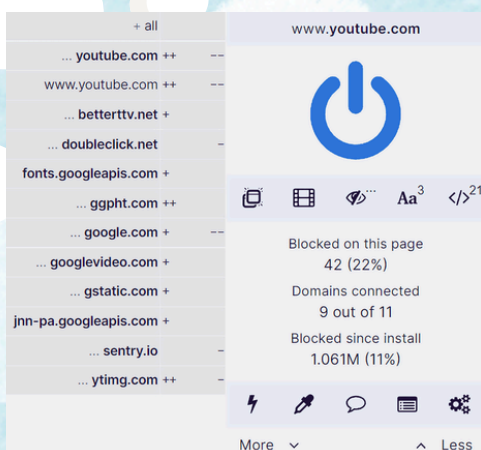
+ all
... youtube.com ++ −−
www.youtube.com ++ −−
... betterttv.net +
... doubleclick.net −
fonts.googleapis.com +
... ggpht.com ++
... google.com + −−
... googlevideo.com +
... gstatic.com +
jnn-pa.googleapis.com +
... sentry.io −
... ytimg.com ++ −

www.youtube.com

Aa³ </>²¹

Blocked on this page
42 (22%)
Domains connected
9 out of 11
Blocked since install
1.061M (11%)

More ⌄ ^ Less